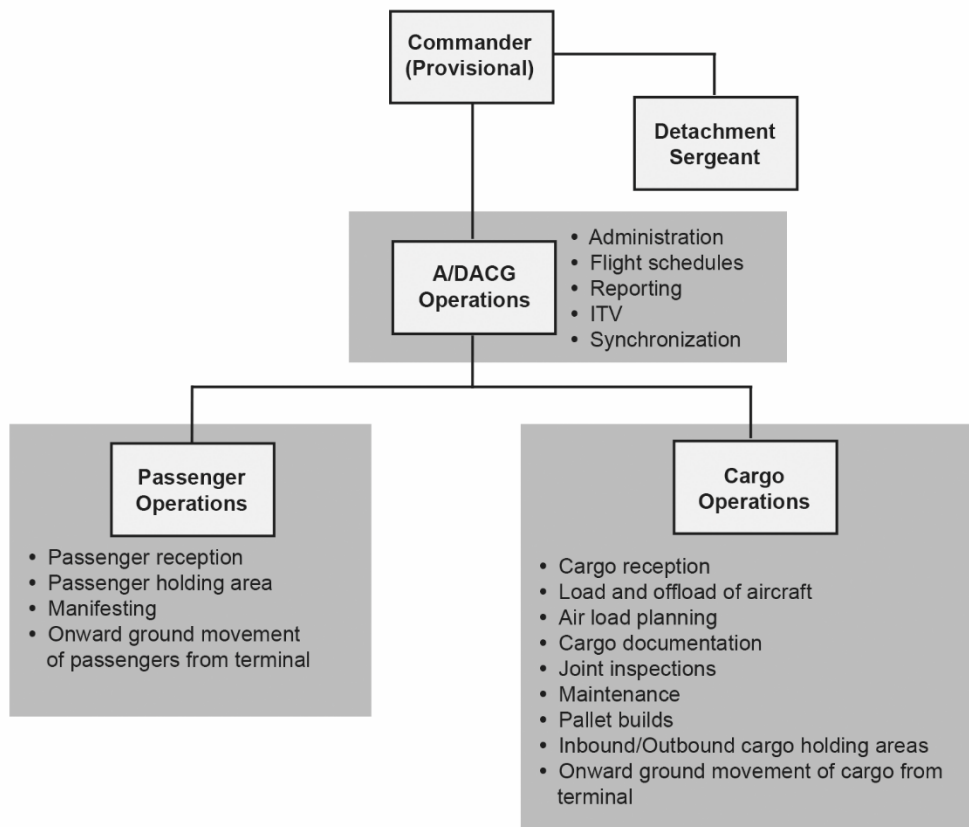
Commander (Provisional)

Detachment Sergeant

A/DACG Operations

- Administration
- Flight schedules
- Reporting
- ITV
- Synchronization

Passenger Operations

- Passenger reception
- Passenger holding area
- Manifesting
- Onward ground movement of passengers from terminal

Cargo Operations

- Cargo reception
- Load and offload of aircraft
- Air load planning
- Cargo documentation
- Joint inspections
- Maintenance
- Pallet builds
- Inbound/Outbound cargo holding areas
- Onward ground movement of cargo from terminal